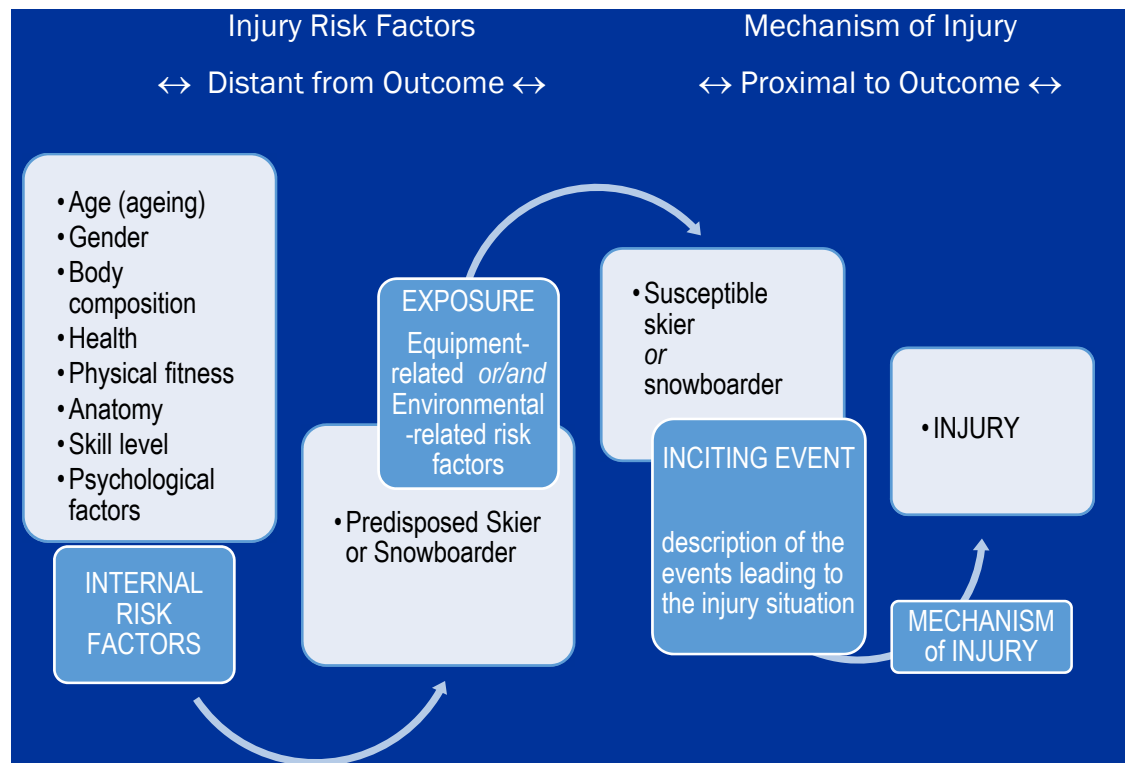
Injury Risk Factors

↔ Distant from Outcome ↔

Mechanism of Injury

↔ Proximal to Outcome ↔

• Age (ageing)
• Gender
• Body composition
• Health
• Physical fitness
• Anatomy
• Skill level
• Psychological factors

INTERNAL RISK FACTORS

EXPOSURE

Equipment-related *or/and* Environmental-related risk factors

• Predisposed Skier or Snowboarder

• Susceptible skier *or* snowboarder

INCITING EVENT

description of the events leading to the injury situation

• INJURY

MECHANISM of INJURY